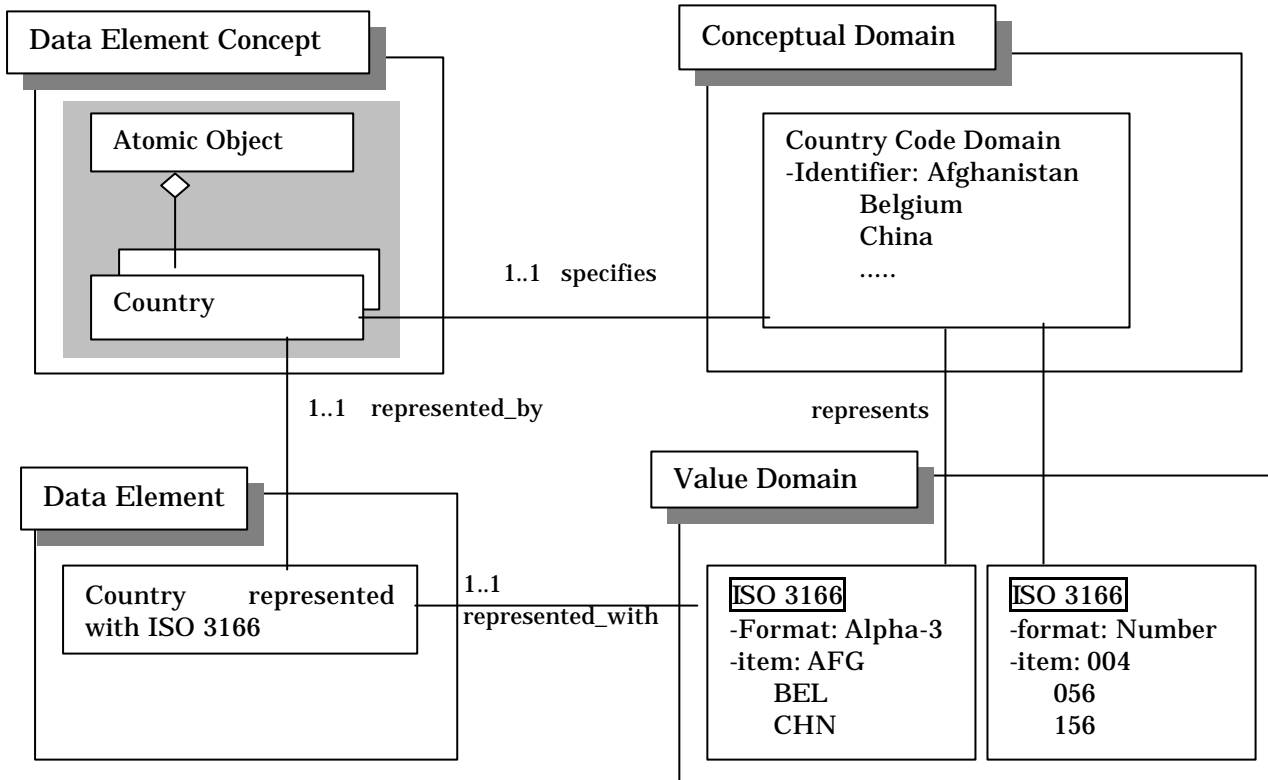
Data Element Concept

Atomic Object

Country

Conceptual Domain

Country Code Domain
-Identifier: Afghanistan
Belgium
China
.....

1..1 specifies

1..1 represented_by

represents

Data Element

Country represented with ISO 3166

1..1
represented_with

Value Domain

ISO 3166
-Format: Alpha-3
-item: AFG
BEL
CHN

ISO 3166
-format: Number
-item: 004
056
156